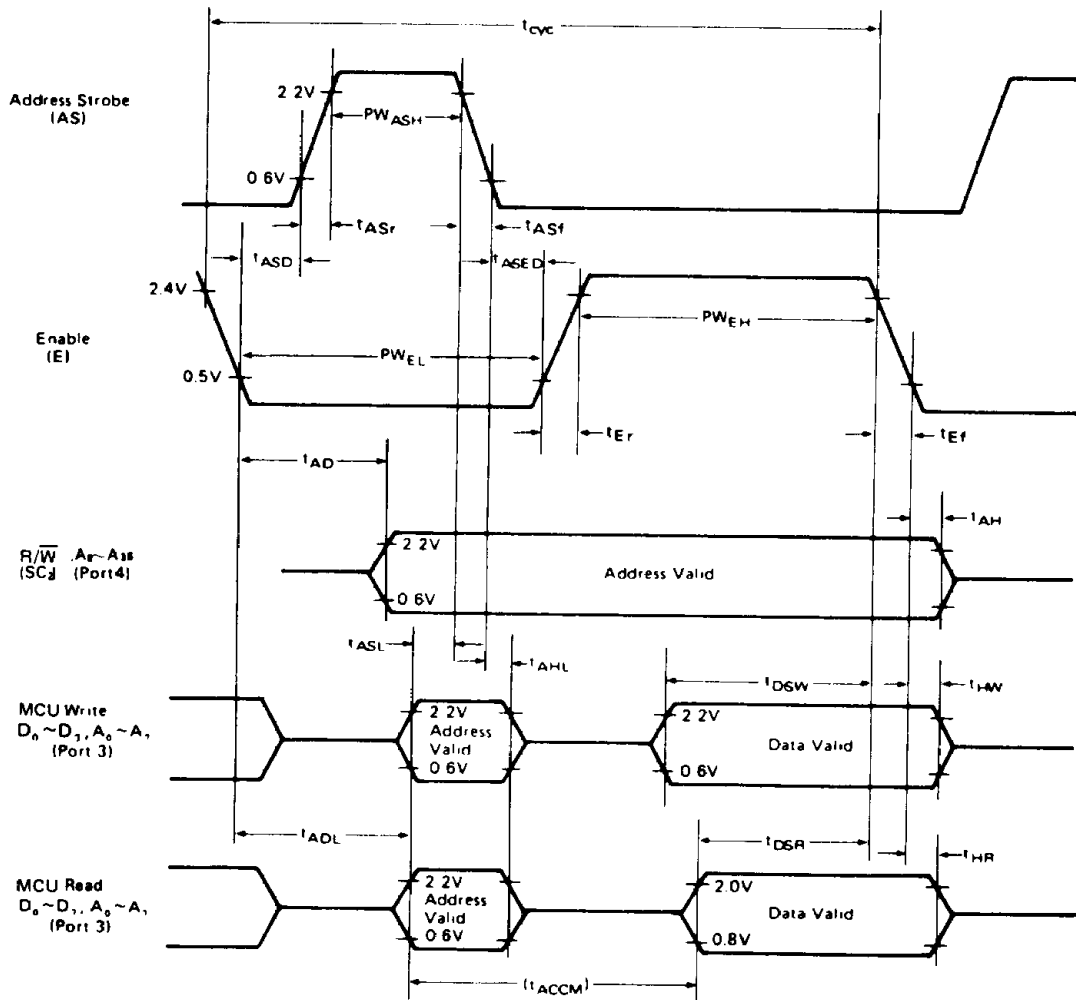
$t_{cyc}$

Address Strobe (AS)

2 2V

$PW_{ASH}$

0 6V

$t_{ASr}$

$t_{ASf}$

$t_{ASD}$

$t_{ASED}$

2.4V

Enable (E)

$PW_{EL}$

$PW_{EH}$

0.5V

$t_{Er}$

$t_{Ef}$

$t_{AD}$

$t_{AH}$

$R/\overline{W}$, $A_8$~$A_{15}$ ($SC_2$) (Port4)

2 2V

Address Valid

0 6V

$t_{ASL}$

$t_{AHL}$

$t_{DSW}$

$t_{HW}$

MCU Write $D_0$~$D_7$, $A_0$~$A_7$ (Port 3)

2 2V Address Valid 0 6V

2 2V

Data Valid

0 6V

$t_{ADL}$

$t_{DSR}$

$t_{HR}$

MCU Read $D_0$~$D_7$, $A_0$~$A_7$ (Port 3)

2 2V Address Valid 0 6V

2.0V

Data Valid

0.8V

$(t_{ACCM})$